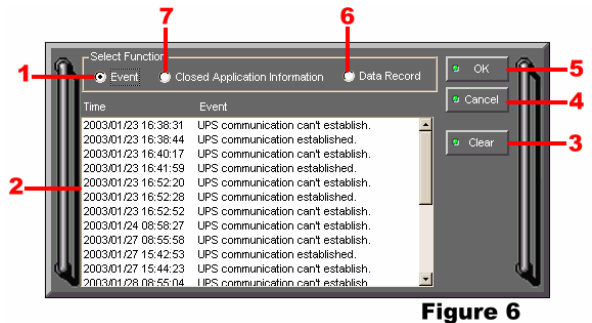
7
6
Select Function
1
Event
Closed Application Information
Data Record
OK
5
Cancel
4
Clear
3
2

| Time | Event |
|---|---|
| 2003/01/23 16:38:31 | UPS communication can't establish. |
| 2003/01/23 16:38:44 | UPS communication established. |
| 2003/01/23 16:40:17 | UPS communication can't establish. |
| 2003/01/23 16:41:59 | UPS communication established. |
| 2003/01/23 16:52:20 | UPS communication can't establish. |
| 2003/01/23 16:52:28 | UPS communication established. |
| 2003/01/23 16:52:52 | UPS communication can't establish. |
| 2003/01/24 08:58:27 | UPS communication can't establish. |
| 2003/01/27 08:55:58 | UPS communication can't establish. |
| 2003/01/27 15:42:53 | UPS communication established. |
| 2003/01/27 15:44:23 | UPS communication can't establish. |
| 2003/01/28 08:55:04 | UPS communication can't establish. |

Figure 6